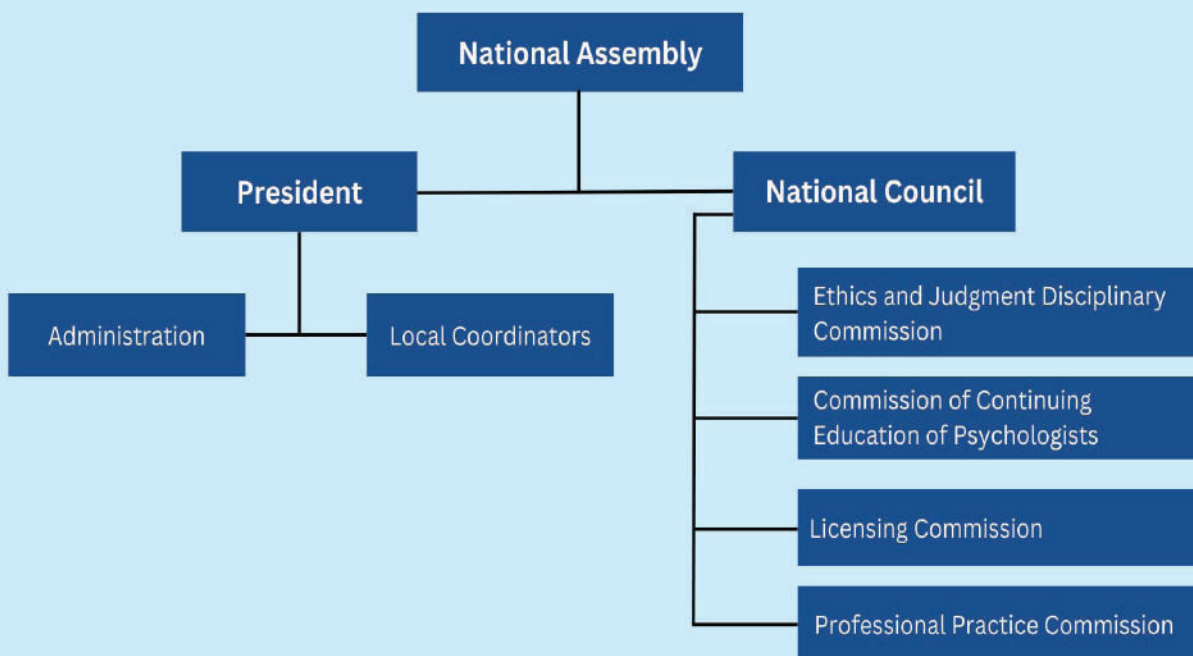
National Assembly

President

National Council

Administration

Local Coordinators

Ethics and Judgment Disciplinary Commission

Commission of Continuing Education of Psychologists

Licensing Commission

Professional Practice Commission